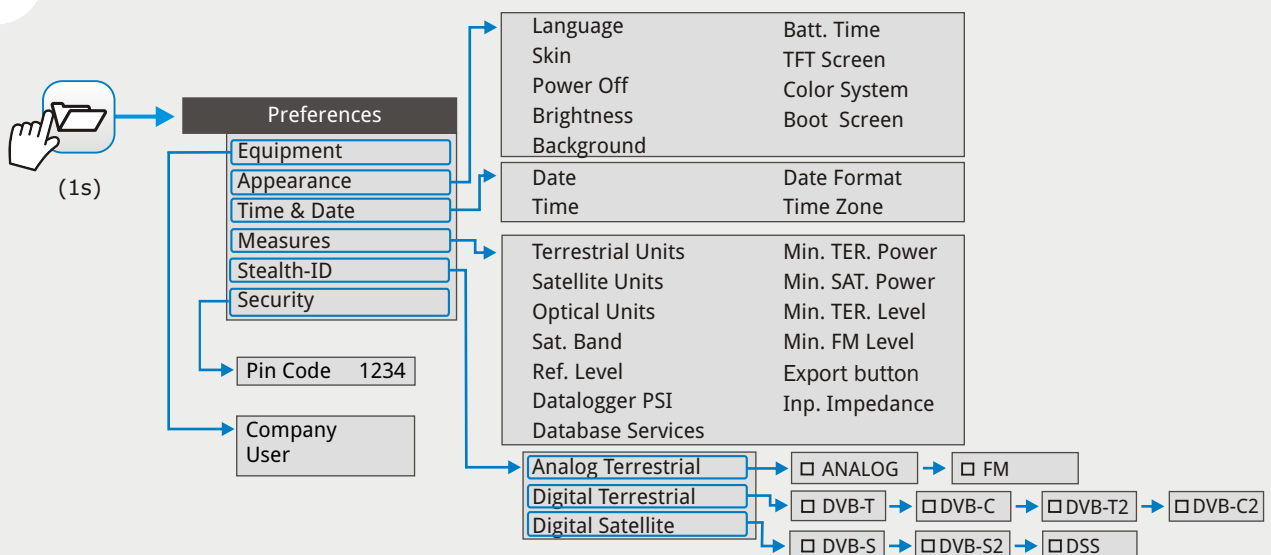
(1s)

Preferences
Equipment
Appearance
Time & Date
Measures
Stealth-ID
Security

Language
Skin
Power Off
Brightness
Background

Batt. Time
TFT Screen
Color System
Boot Screen

Date
Time

Date Format
Time Zone

Terrestrial Units
Satellite Units
Optical Units
Sat. Band
Ref. Level
Datalogger PSI
Database Services

Min. TER. Power
Min. SAT. Power
Min. TER. Level
Min. FM Level
Export button
Inp. Impedance

Pin Code 1234

Company
User

Analog Terrestrial
Digital Terrestrial
Digital Satellite

☐ ANALOG
☐ FM
☐ DVB-T
☐ DVB-C
☐ DVB-T2
☐ DVB-C2
☐ DVB-S
☐ DVB-S2
☐ DSS